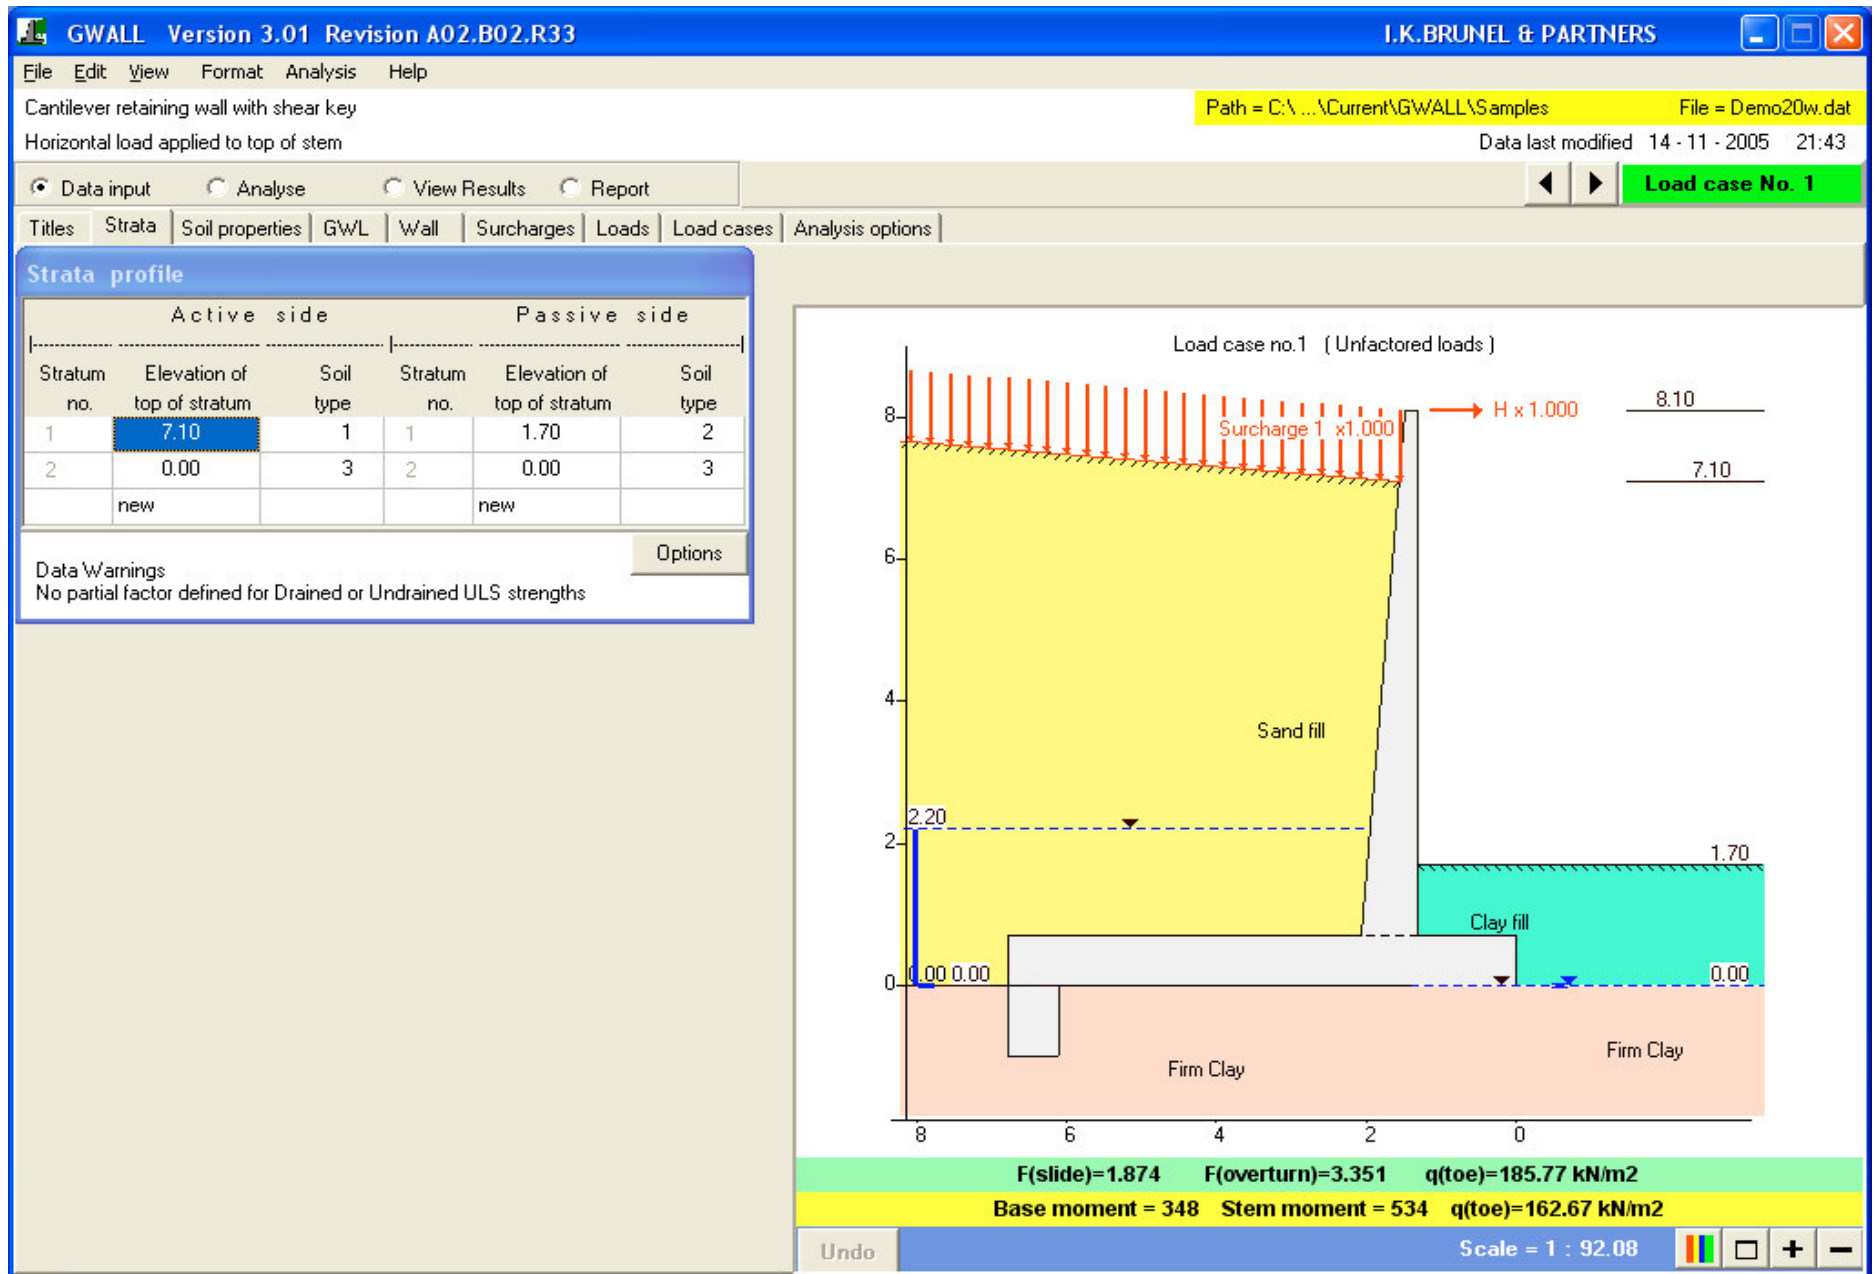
GWALL Version 3.01 Revision A02.B02.R33 I.K.BRUNEL & PARTNERS

File Edit View Format Analysis Help

Cantilever retaining wall with shear key

Path = C:\ ...\Current\GWALL\Samples File = Demo20w.dat

Horizontal load applied to top of stem

Data last modified 14 - 11 - 2005 21:43

Data input Analyse View Results Report

Load case No. 1

Titles Strata Soil properties GWL Wall Surcharges Loads Load cases Analysis options

Strata profile

Active side Passive side

| Stratum no. | Elevation of top of stratum | Soil type | Stratum no. | Elevation of top of stratum | Soil type |
|---|---|---|---|---|---|
| 1 | 7.10 | 1 | 1 | 1.70 | 2 |
| 2 | 0.00 | 3 | 2 | 0.00 | 3 |
| | new | | | new | |

Options

Data Warnings
No partial factor defined for Drained or Undrained ULS strengths

Load case no.1 ( Unfactored loads )

H x 1.000

8.10

7.10

Surcharge 1 x1.000

8

6

4

2

0

Sand fill

2.20

1.70

Clay fill

0.00 0.00

0.00

Firm Clay

Firm Clay

8 6 4 2 0

F(slide)=1.874 F(overturn)=3.351 q(toe)=185.77 kN/m2

Base moment = 348 Stem moment = 534 q(toe)=162.67 kN/m2

Undo

Scale = 1 : 92.08

+

−